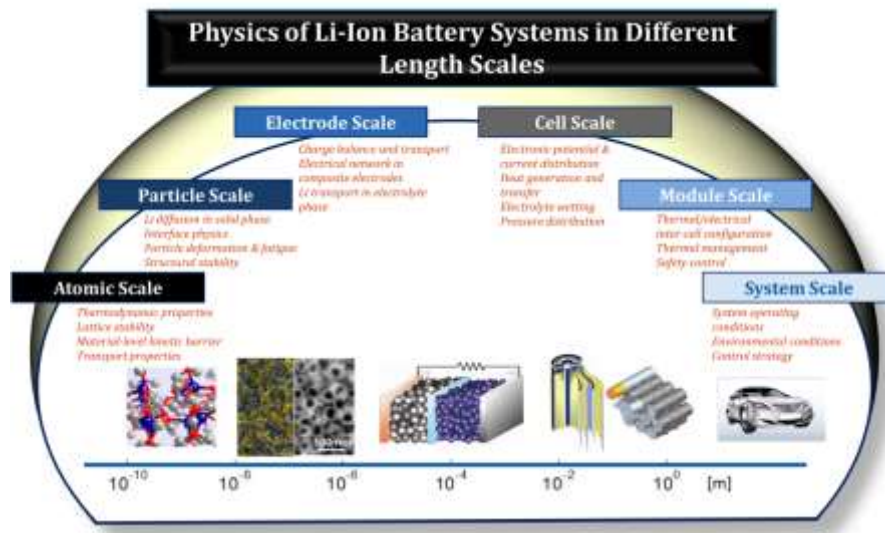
Physics of Li-Ion Battery Systems in Different Length Scales

Electrode Scale

Charge balance and transport
Electrical network in composite electrodes
Li transport in electrolyte phase

Cell Scale

Electronic potential & current distribution
Heat generation and transfer
Electrolyte wetting
Pressure distribution

Particle Scale

Li diffusion in solid phase
Interface physics
Particle deformation & fatigue
Structural stability

Module Scale

Thermal/electrical inter-cell configuration
Thermal management
Safety control

Atomic Scale

Thermodynamic properties
Lattice stability
Material-level kinetic barrier
Transport properties

System Scale

System operating conditions
Environmental conditions
Control strategy

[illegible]

$10^{-10}$ $10^{-8}$ $10^{-6}$ $10^{-4}$ $10^{-2}$ $10^{0}$ [m]